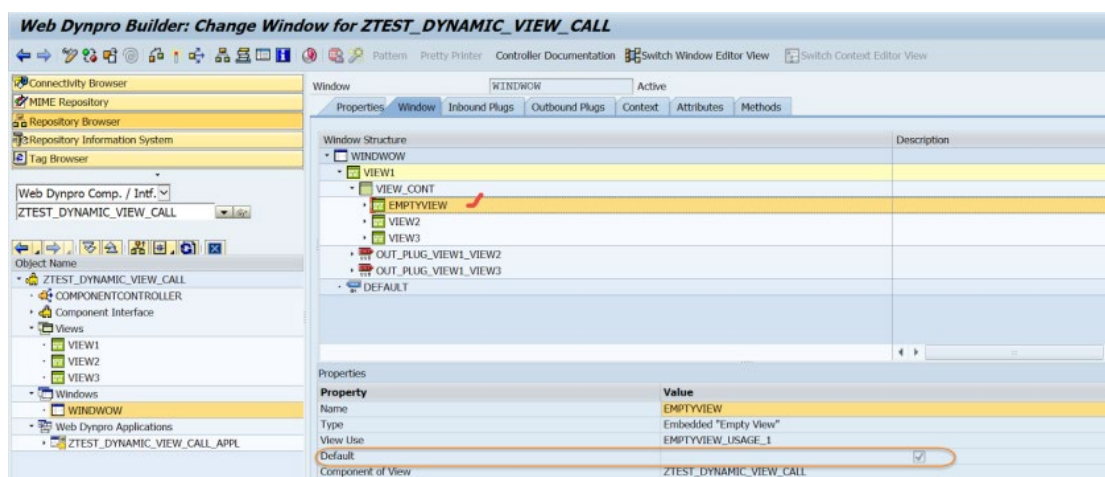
Web Dynpro Builder: Change Window for ZTEST_DYNAMIC_VIEW_CALL

Pattern Pretty Printer Controller Documentation Switch Window Editor View Switch Context Editor View

Connectivity Browser
MIME Repository
Repository Browser
Repository Information System
Tag Browser

Web Dynpro Comp. / Intf.
ZTEST_DYNAMIC_VIEW_CALL

Object Name
ZTEST_DYNAMIC_VIEW_CALL
COMPONENTCONTROLLER
Component Interface
Views
VIEW1
VIEW2
VIEW3
Windows
WINDWOW
Web Dynpro Applications
ZTEST_DYNAMIC_VIEW_CALL_APPL

Window WINDWOW Active

Properties Window Inbound Plugs Outbound Plugs Context Attributes Methods

| Window Structure | Description |
|---|---|
| WINDWOW | |
| VIEW1 | |
| VIEW_CONT | |
| EMPTYVIEW | |
| VIEW2 | |
| VIEW3 | |
| OUT_PLUG_VIEW1_VIEW2 | |
| OUT_PLUG_VIEW1_VIEW3 | |
| DEFAULT | |

Properties

| Property | Value |
|---|---|
| Name | EMPTYVIEW |
| Type | Embedded "Empty View" |
| View Use | EMPTYVIEW_USAGE_1 |
| Default | ✓ |
| Component of View | ZTEST_DYNAMIC_VIEW_CALL |